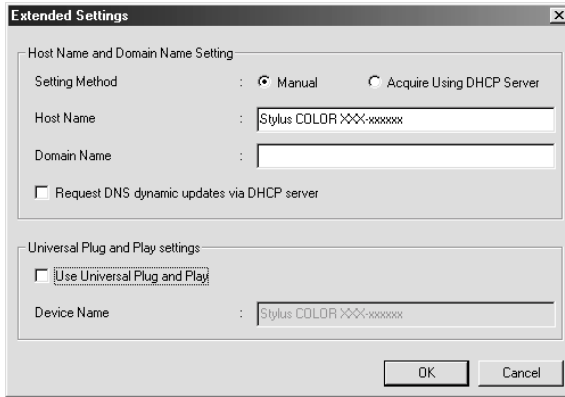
Extended Settings

Host Name and Domain Name Setting

Setting Method : Manual Acquire Using DHCP Server

Host Name : Stylus COLOR XXX-xxxxxx

Domain Name :

Request DNS dynamic updates via DHCP server

Universal Plug and Play settings

Use Universal Plug and Play

Device Name : Stylus COLOR XXX-xxxxxx

OK Cancel